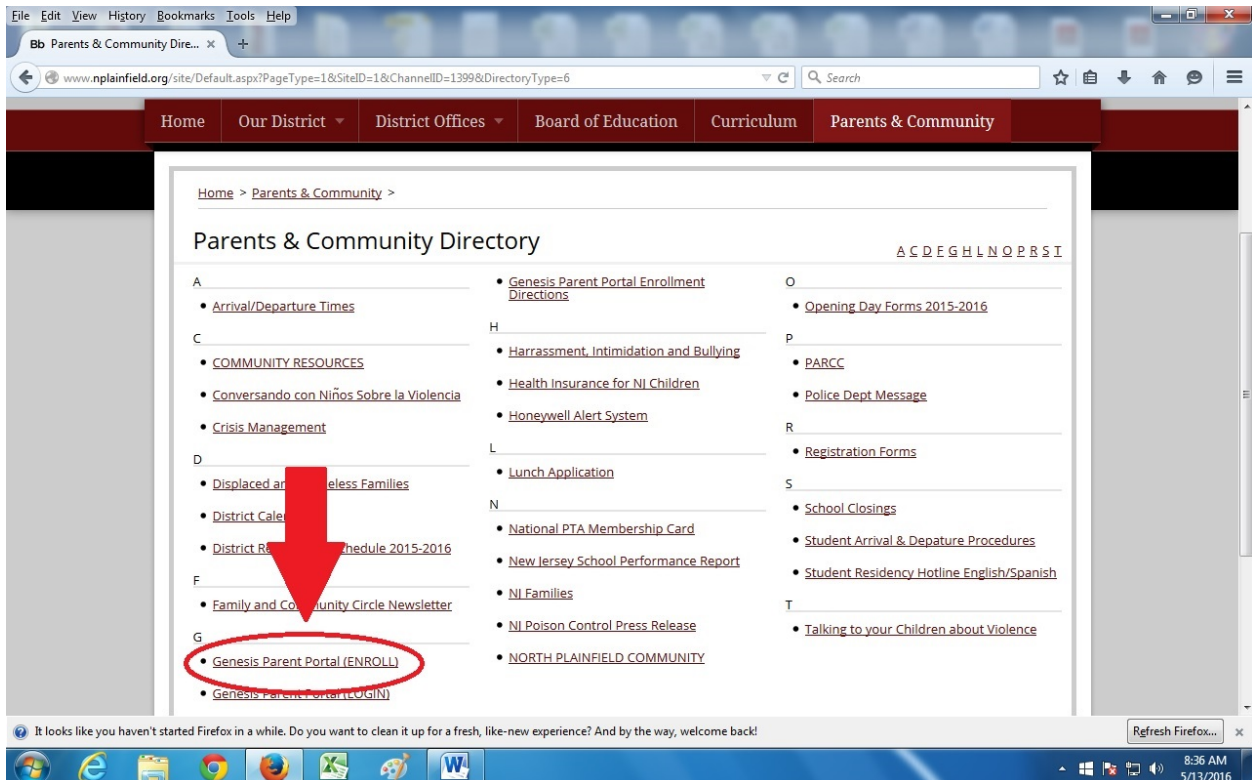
File Edit View History Bookmarks Tools Help

Bb Parents & Community Dire... ×

www.nplainfield.org/site/Default.aspx?PageType=1&SiteID=1&ChannelID=1399&DirectoryType=6

Search

Home | Our District | District Offices | Board of Education | Curriculum | Parents & Community

Home > Parents & Community >

Parents & Community Directory

A C D F G H L N O P R S T

A

• Arrival/Departure Times

C

• COMMUNITY RESOURCES

• Conversando con Niños Sobre la Violencia

• Crisis Management

D

• Displaced an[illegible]eless Families

• District Cale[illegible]

• District R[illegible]hedule 2015-2016

F

• Family and Co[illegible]unity Circle Newsletter

G

• Genesis Parent Portal (ENROLL)

• Genesis Parent Portal (LOGIN)

• Genesis Parent Portal Enrollment Directions

H

• Harrassment, Intimidation and Bullying

• Health Insurance for NJ Children

• Honeywell Alert System

L

• Lunch Application

N

• National PTA Membership Card

• New Jersey School Performance Report

• NJ Families

• NJ Poison Control Press Release

• NORTH PLAINFIELD COMMUNITY

O

• Opening Day Forms 2015-2016

P

• PARCC

• Police Dept Message

R

• Registration Forms

S

• School Closings

• Student Arrival & Depature Procedures

• Student Residency Hotline English/Spanish

T

• Talking to your Children about Violence

It looks like you haven't started Firefox in a while. Do you want to clean it up for a fresh, like-new experience? And by the way, welcome back!

Refresh Firefox...

8:36 AM
5/13/2016